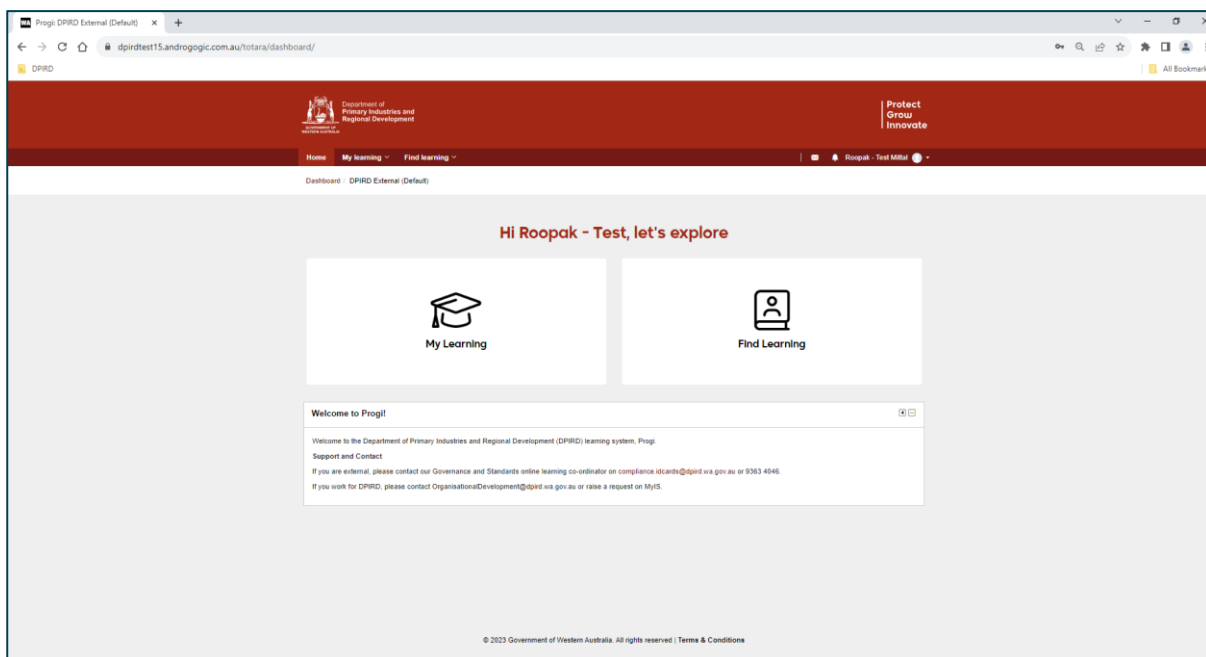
Progi: DPIRD External (Default) × +

dpirdtest15.androgogic.com.au/totara/dashboard/

DPIRD

All Bookmarks

Department of Primary Industries and Regional Development

GOVERNMENT OF WESTERN AUSTRALIA

Protect Grow Innovate

Home My learning Find learning

Roopak - Test Mittal

Dashboard / DPIRD External (Default)

Hi Roopak - Test, let's explore

My Learning

Find Learning

Welcome to Progi!

Welcome to the Department of Primary Industries and Regional Development (DPIRD) learning system, Progi.

Support and Contact

If you are external, please contact our Governance and Standards online learning co-ordinator on compliance.idcards@dpird.wa.gov.au or 9363 4046.

If you work for DPIRD, please contact OrganisationalDevelopment@dpird.wa.gov.au or raise a request on MyIS.

© 2023 Government of Western Australia. All rights reserved | Terms & Conditions